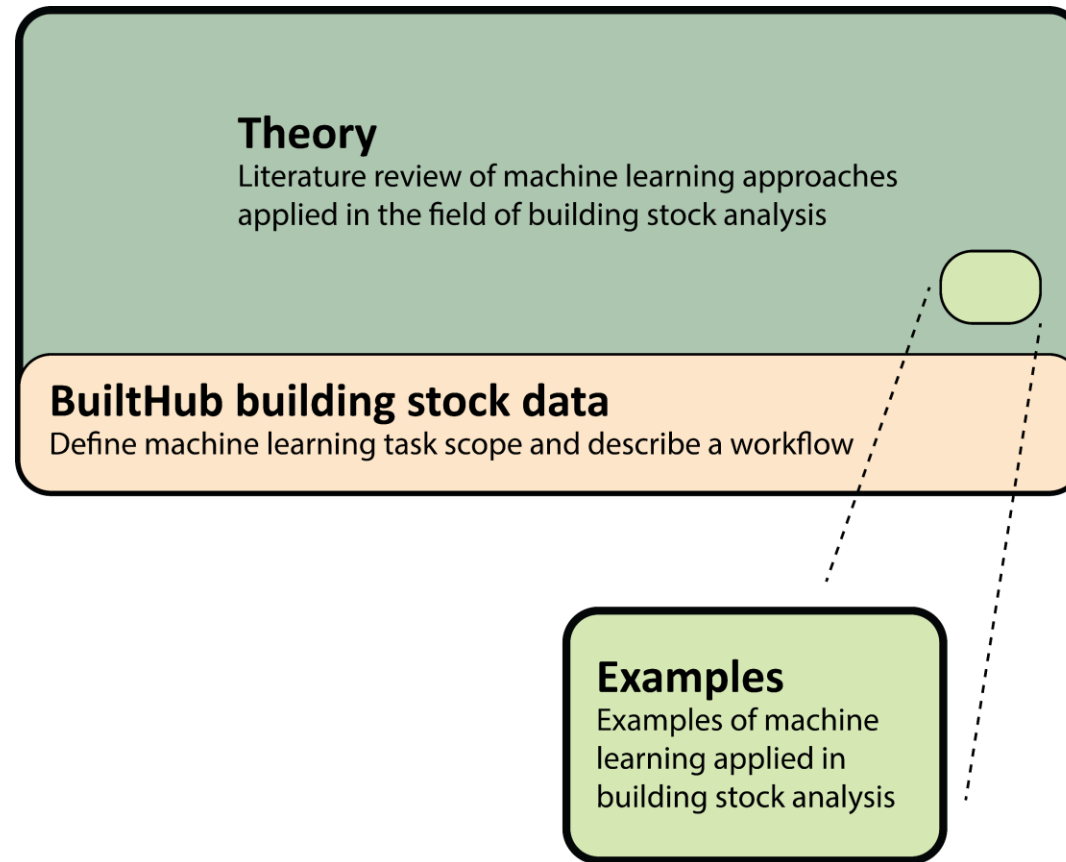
Theory
Literature review of machine learning approaches applied in the field of building stock analysis

BuiltHub building stock data
Define machine learning task scope and describe a workflow

Examples
Examples of machine learning applied in building stock analysis